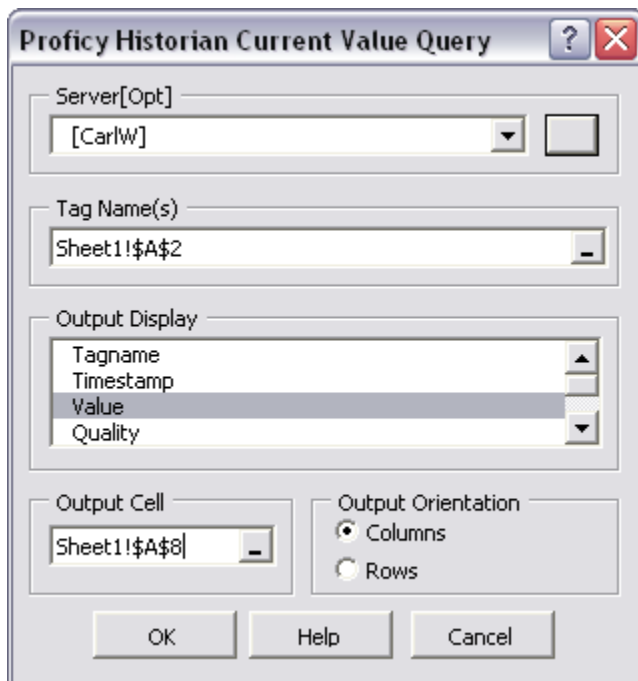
Proficy Historian Current Value Query

Server[Opt]

[CarlW]

Tag Name(s)

Sheet1!$A$2

Output Display

Tagname
Timestamp
Value
Quality

Output Cell

Sheet1!$A$8

Output Orientation

Columns

Rows

OK

Help

Cancel